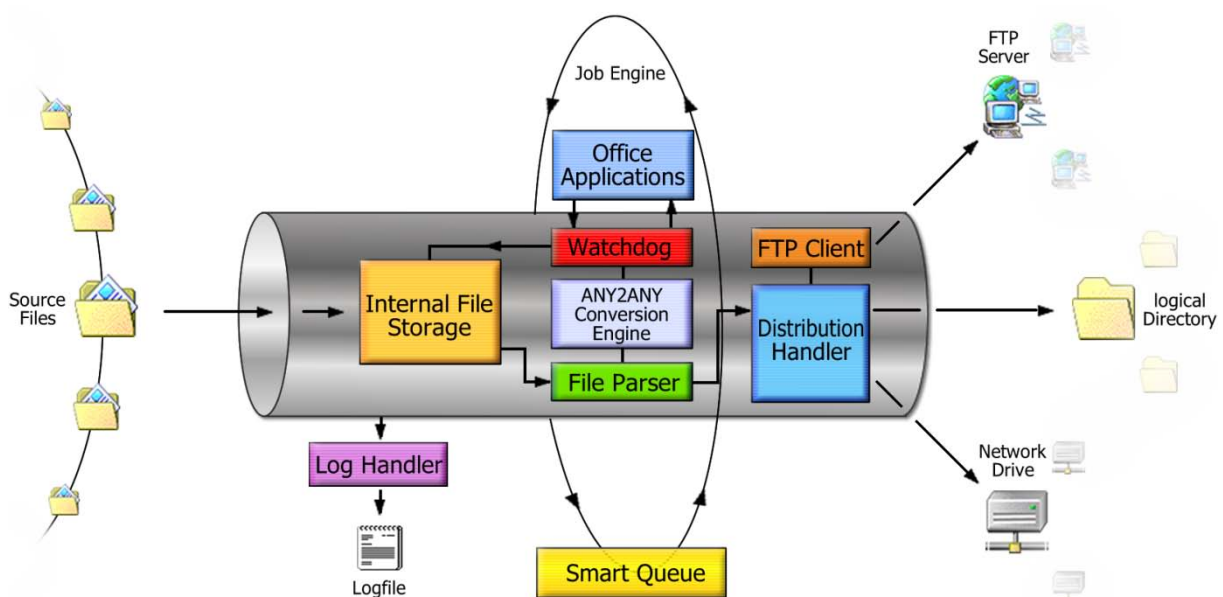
Job Engine

FTP Server

Office Applications

Watchdog

FTP Client

Source Files

Internal File Storage

ANY2ANY Conversion Engine

Distribution Handler

logical Directory

File Parser

Log Handler

Network Drive

Logfile

Smart Queue